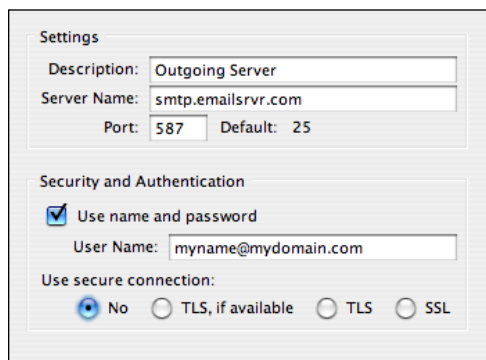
Settings

Description: Outgoing Server

Server Name: smtp.emailsrvr.com

Port: 587 Default: 25

Security and Authentication

Use name and password

User Name: myname@mydomain.com

Use secure connection:

No TLS, if available TLS SSL